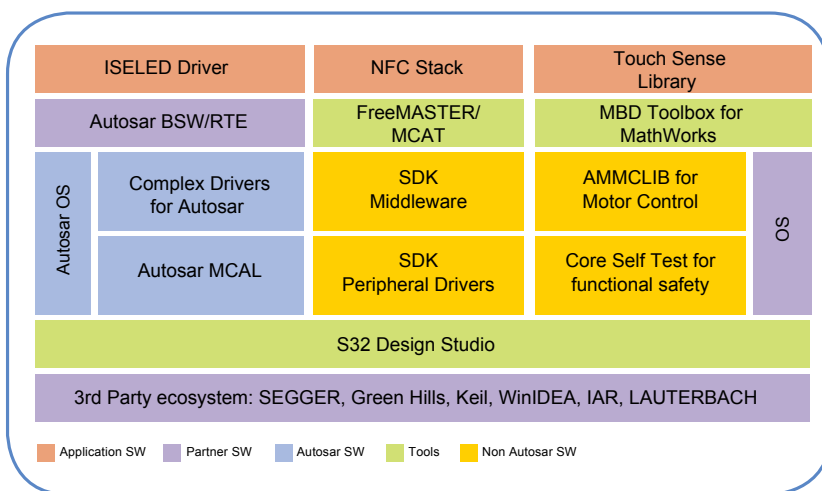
ISELED Driver

NFC Stack

Touch Sense Library

Autosar BSW/RTE

FreeMASTER/ MCAT

MBD Toolbox for MathWorks

Autosar OS

Complex Drivers for Autosar

Autosar MCAL

SDK Middleware

SDK Peripheral Drivers

AMMCLIB for Motor Control

Core Self Test for functional safety

OS

S32 Design Studio

3rd Party ecosystem: SEGGER, Green Hills, Keil, WinIDEA, IAR, LAUTERBACH

Application SW Partner SW Autosar SW Tools Non Autosar SW